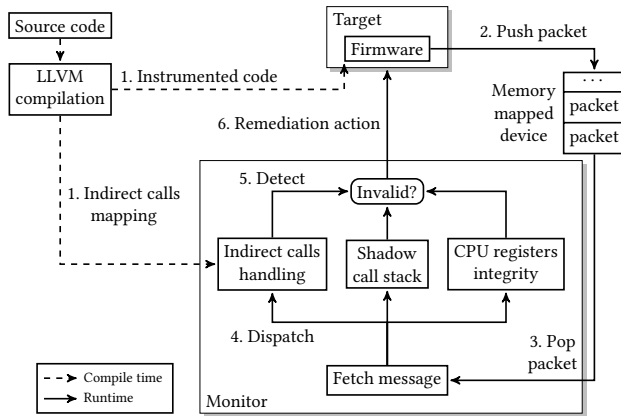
Source code

LLVM compilation

1. Instrumented code

Target

Firmware

2. Push packet

Memory mapped device

...

packet

packet

6. Remediation action

1. Indirect calls mapping

5. Detect

Invalid?

Indirect calls handling

Shadow call stack

CPU registers integrity

4. Dispatch

3. Pop packet

Fetch message

Compile time

Runtime

Monitor